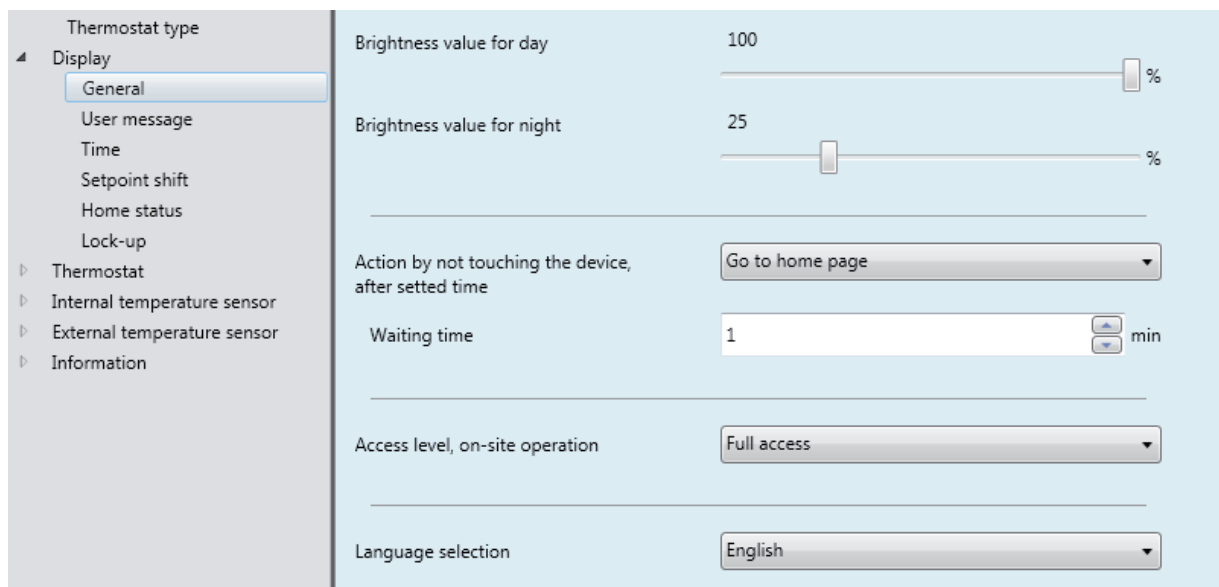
Thermostat type
Display
General
User message
Time
Setpoint shift
Home status
Lock-up
Thermostat
Internal temperature sensor
External temperature sensor
Information

Brightness value for day 100
%

Brightness value for night 25
%

Action by not touching the device, after setted time
Go to home page

Waiting time 1 min

Access level, on-site operation
Full access

Language selection
English